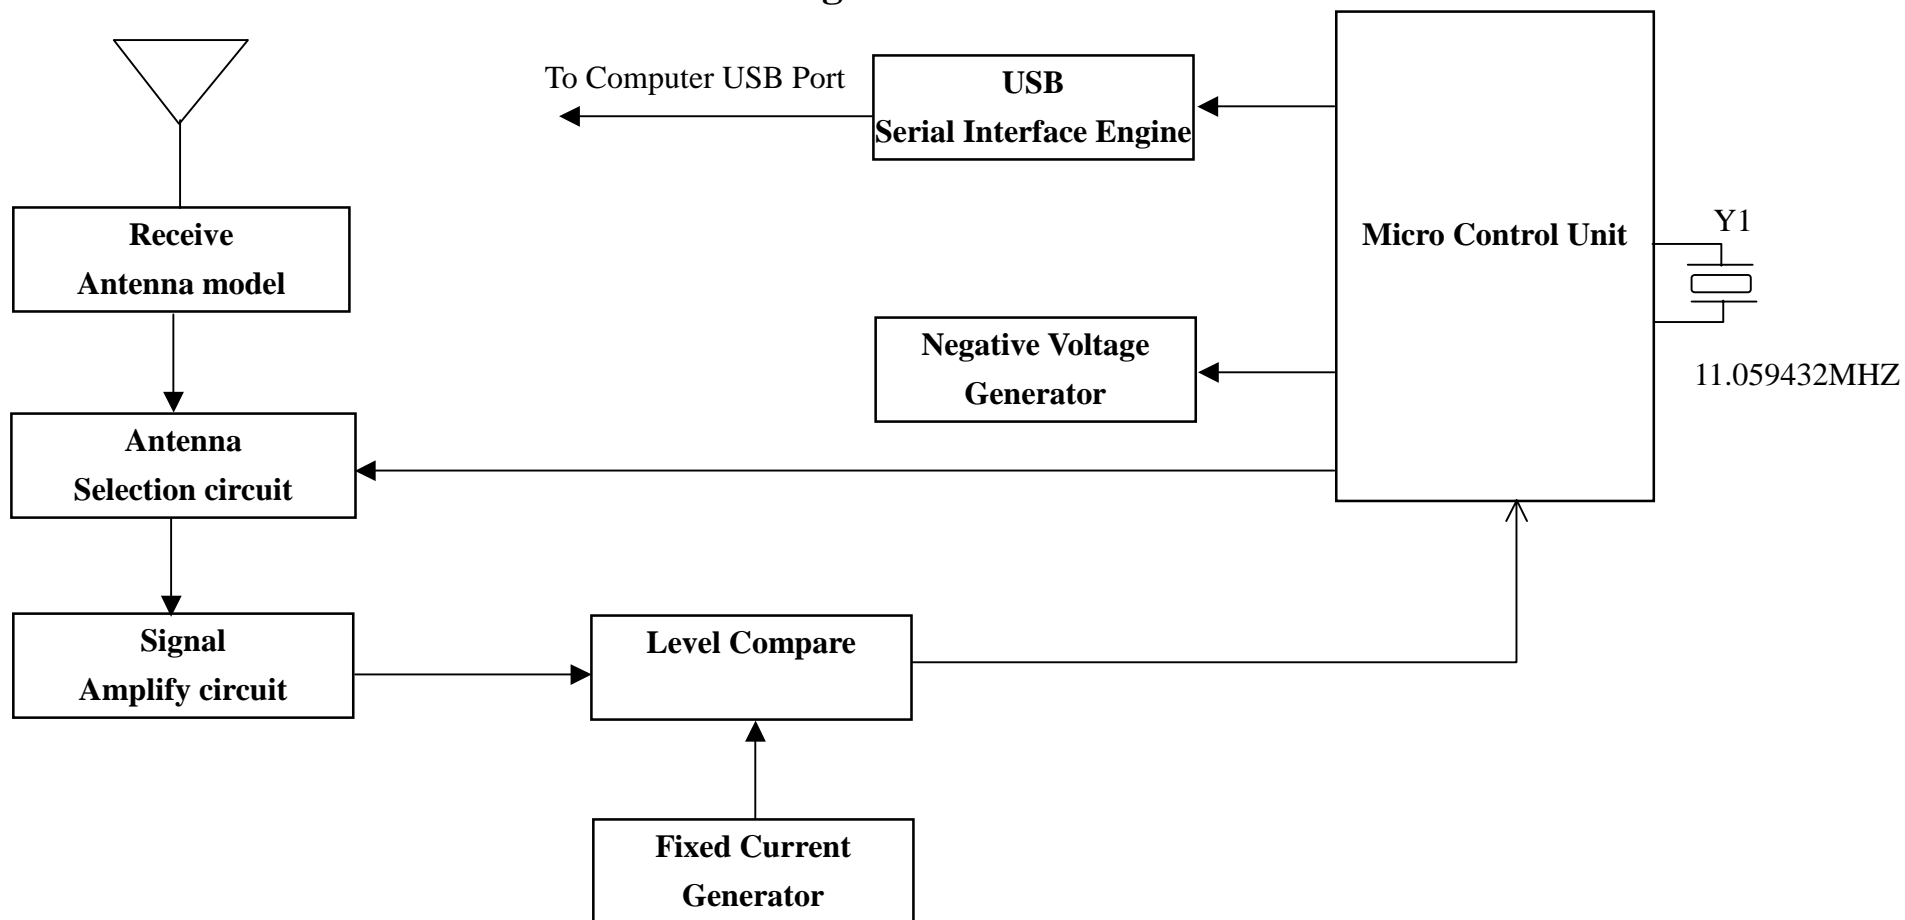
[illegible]

To Computer USB Port

USB
Serial Interface Engine

Micro Control Unit

Y1

11.059432MHZ

Receive
Antenna model

Negative Voltage
Generator

Antenna
Selection circuit

Signal
Amplify circuit

Level Compare

Fixed Current
Generator